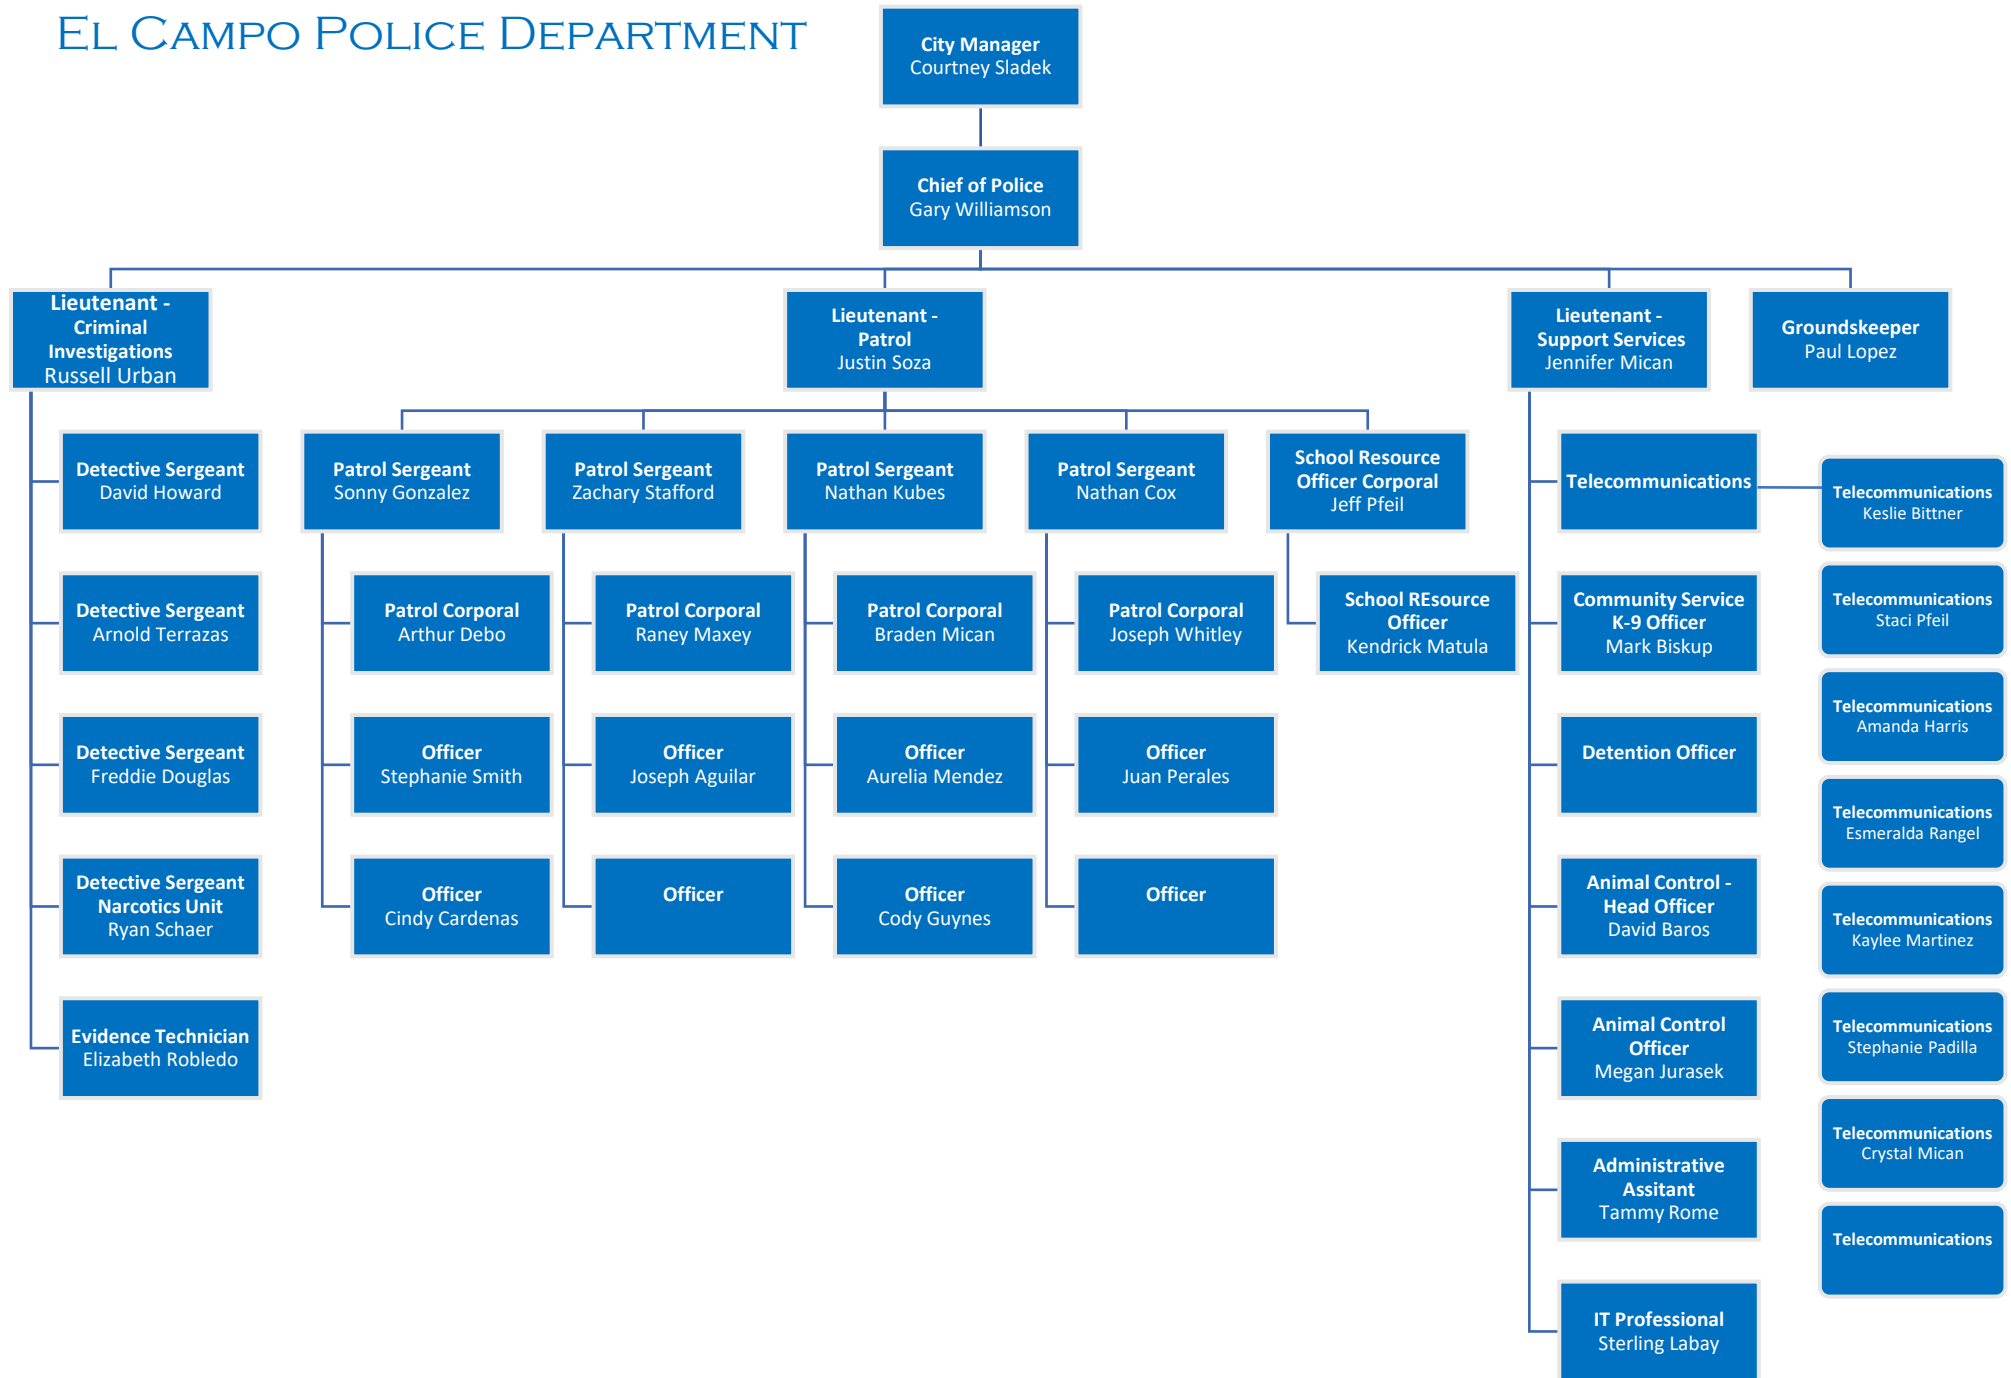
El Campo Police Department

City Manager
Courtney Sladek

Chief of Police
Gary Williamson

Lieutenant - Criminal Investigations
Russell Urban

Lieutenant - Patrol
Justin Soza

Lieutenant - Support Services
Jennifer Mican

Groundskeeper
Paul Lopez

Detective Sergeant
David Howard

Detective Sergeant
Arnold Terrazas

Detective Sergeant
Freddie Douglas

Detective Sergeant Narcotics Unit
Ryan Schaer

Evidence Technician
Elizabeth Robledo

Patrol Sergeant
Sonny Gonzalez

Patrol Corporal
Arthur Debo

Officer
Stephanie Smith

Officer
Cindy Cardenas

Patrol Sergeant
Zachary Stafford

Patrol Corporal
Raney Maxey

Officer
Joseph Aguilar

Officer

Patrol Sergeant
Nathan Kubes

Patrol Corporal
Braden Mican

Officer
Aurelia Mendez

Officer
Cody Guynes

Patrol Sergeant
Nathan Cox

Patrol Corporal
Joseph Whitley

Officer
Juan Perales

Officer

School Resource Officer Corporal
Jeff Pfeil

School REsource Officer
Kendrick Matula

Telecommunications

Community Service K-9 Officer
Mark Biskup

Detention Officer

Animal Control - Head Officer
David Baros

Animal Control Officer
Megan Jurasek

Administrative Assitant
Tammy Rome

IT Professional
Sterling Labay

Telecommunications
Keslie Bittner

Telecommunications
Staci Pfeil

Telecommunications
Amanda Harris

Telecommunications
Esmeralda Rangel

Telecommunications
Kaylee Martinez

Telecommunications
Stephanie Padilla

Telecommunications
Crystal Mican

Telecommunications